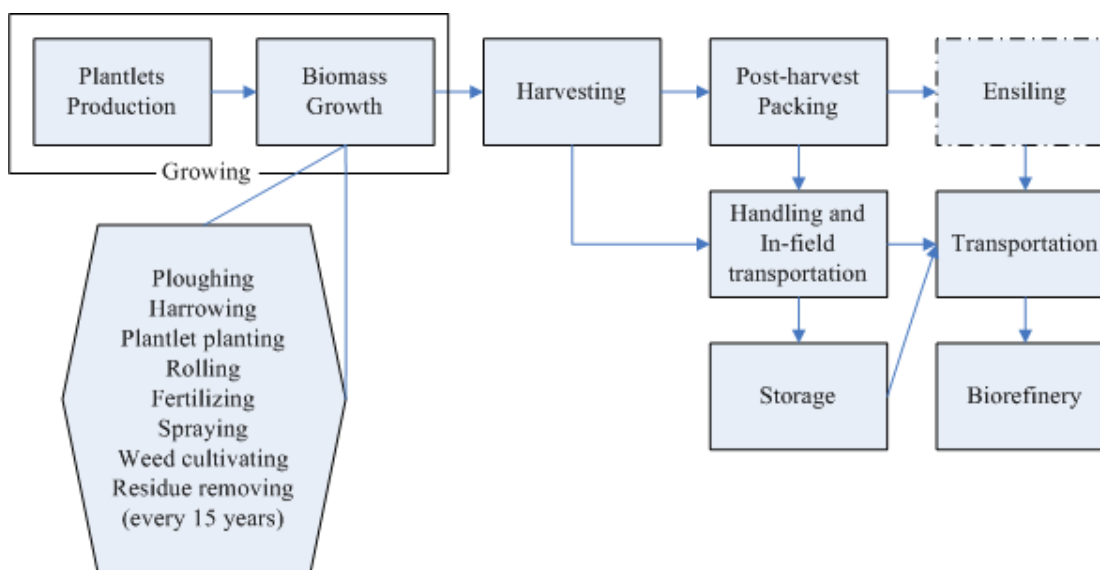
Plantlets Production

Biomass Growth

Growing

Harvesting

Post-harvest Packing

Ensiling

Ploughing
Harrowing
Plantlet planting
Rolling
Fertilizing
Spraying
Weed cultivating
Residue removing
(every 15 years)

Handling and In-field transportation

Transportation

Storage

Biorefinery